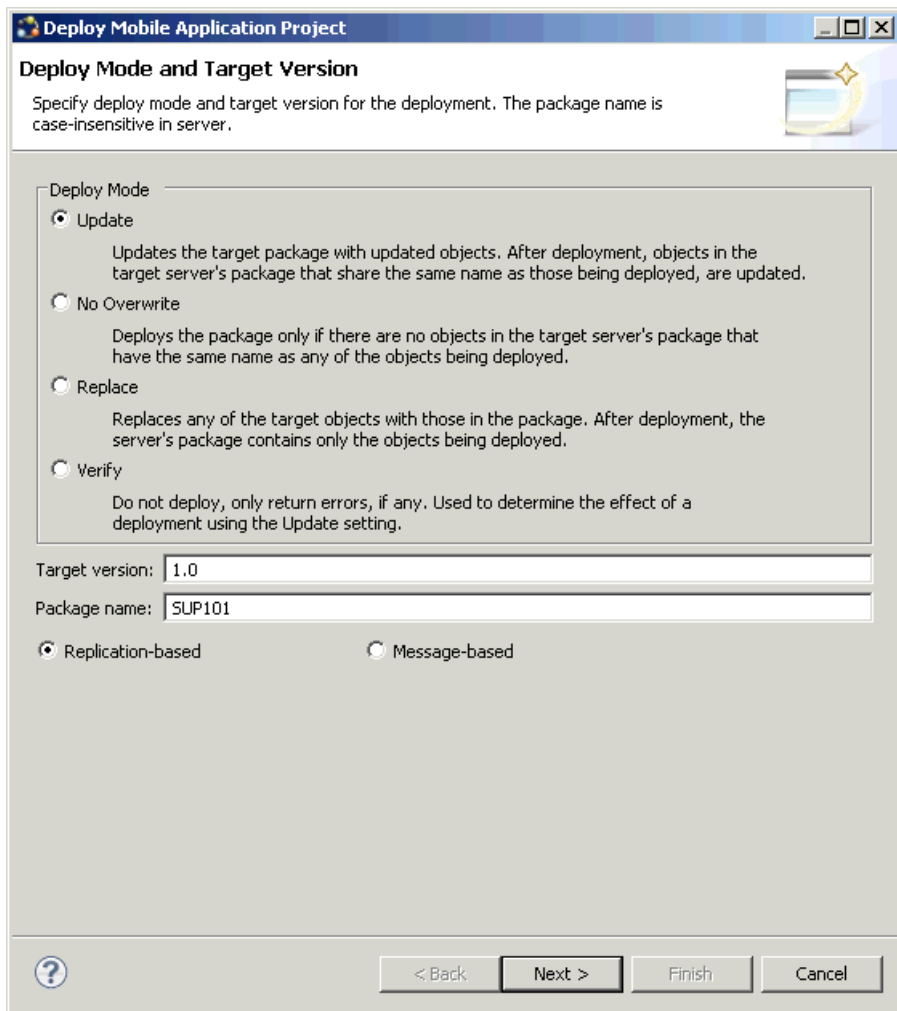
Deploy Mobile Application Project

Deploy Mode and Target Version

Specify deploy mode and target version for the deployment. The package name is case-insensitive in server.

Deploy Mode

Update

Updates the target package with updated objects. After deployment, objects in the target server's package that share the same name as those being deployed, are updated.

No Overwrite

Deploys the package only if there are no objects in the target server's package that have the same name as any of the objects being deployed.

Replace

Replaces any of the target objects with those in the package. After deployment, the server's package contains only the objects being deployed.

Verify

Do not deploy, only return errors, if any. Used to determine the effect of a deployment using the Update setting.

Target version: 1.0

Package name: SUP101

Replication-based

Message-based

< Back

Next >

Finish

Cancel